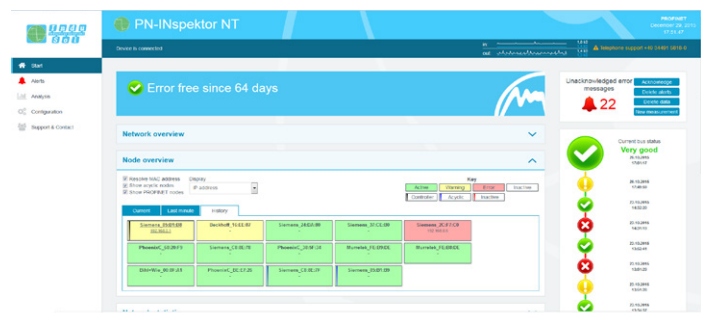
PN-INspektor NT

PROFINET
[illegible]
17:11:47

Device is connected

Telephone support +49 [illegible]

Start
Alerts
Analysis
Configuration
Support & Contact

Error free since 64 days

Unacknowledged error messages
22

Acknowledge
Delete alerts
Delete data
New measurement

Network overview

Node overview

Resolve MAC address
Show acyclic nodes
Show PROFINET nodes

Display
IP address

Key
Active
Warning
Error
Inactive
Controller
Acyclic
Inactive

Current
Last minute
History

Siemens_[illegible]
Beckhoff_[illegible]
Siemens_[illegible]
Siemens_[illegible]
Siemens_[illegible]
PhoenixC_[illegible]
Siemens_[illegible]
PhoenixC_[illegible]
Murrelek_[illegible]
Murrelek_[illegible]
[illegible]
PhoenixC_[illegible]
Siemens_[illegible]
Siemens_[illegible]

Current bus status
Very good

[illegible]